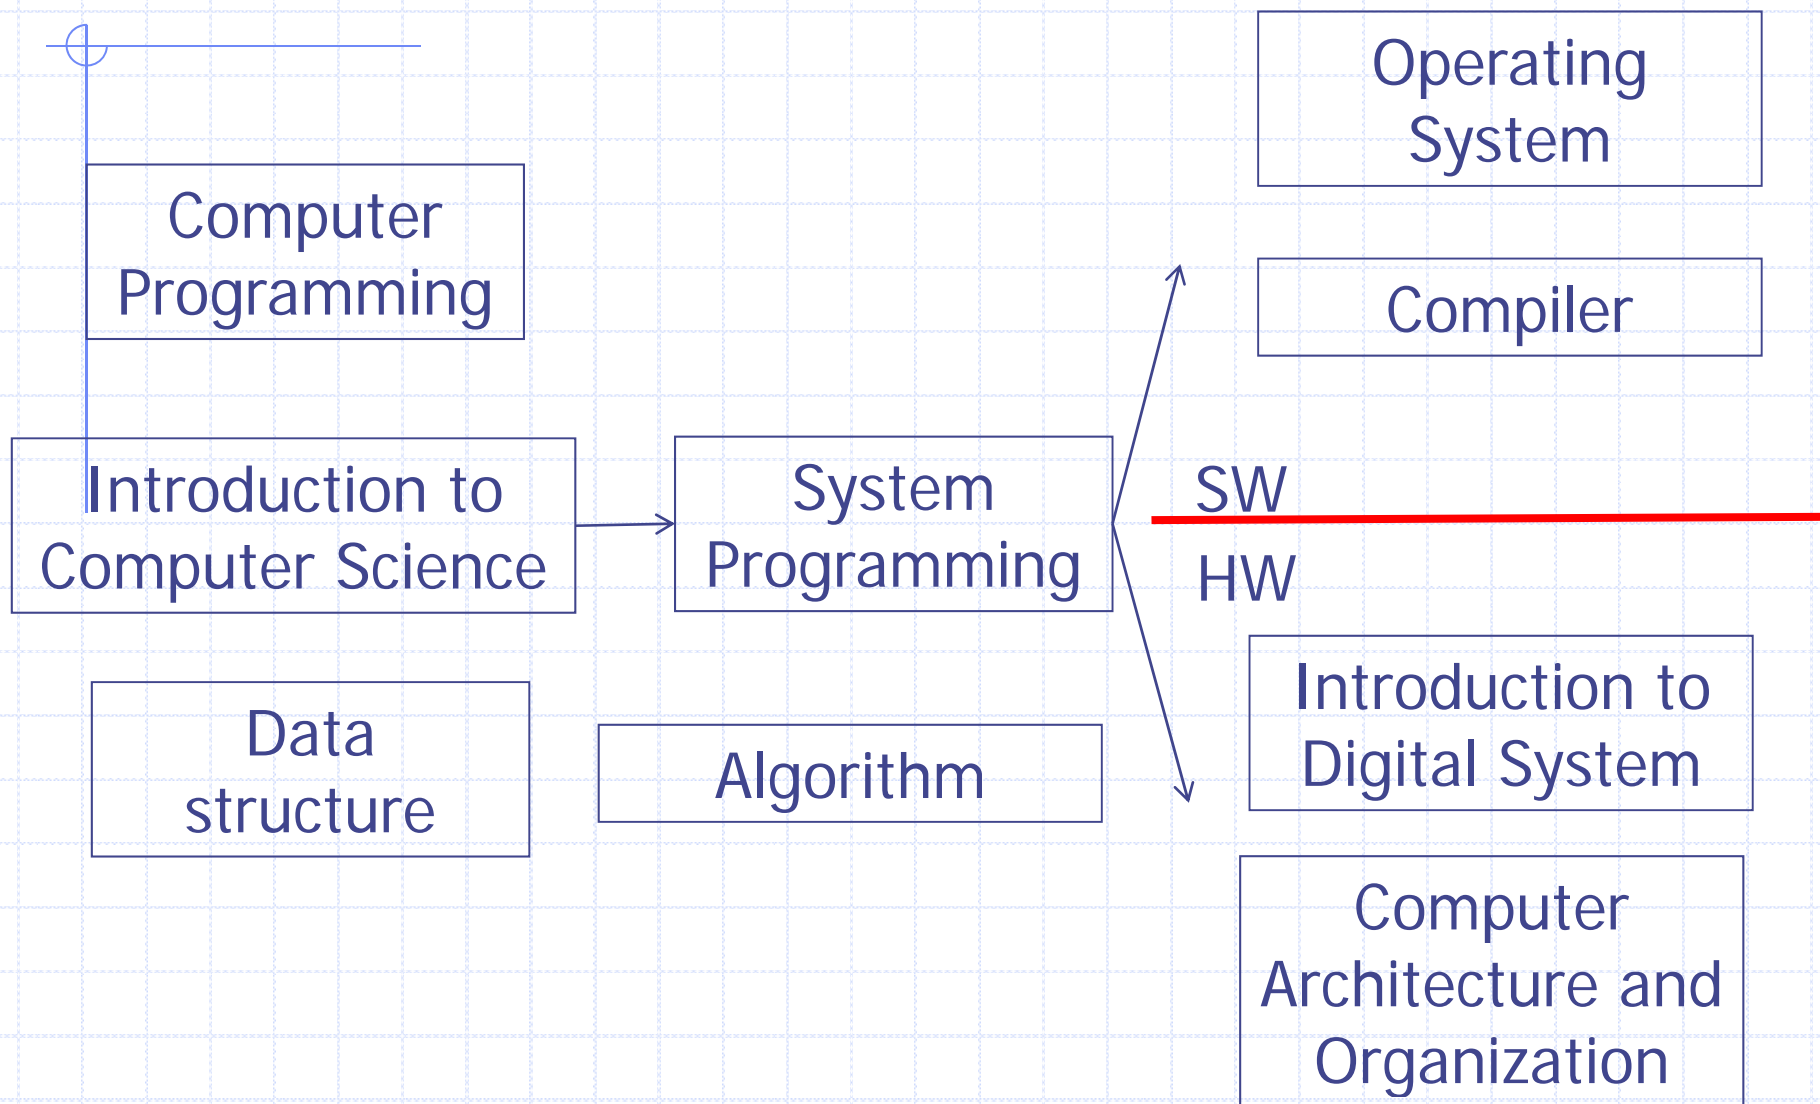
Computer Programming

Introduction to Computer Science

Data structure

System Programming

Algorithm

Operating System

Compiler

SW

HW

Introduction to Digital System

Computer Architecture and Organization